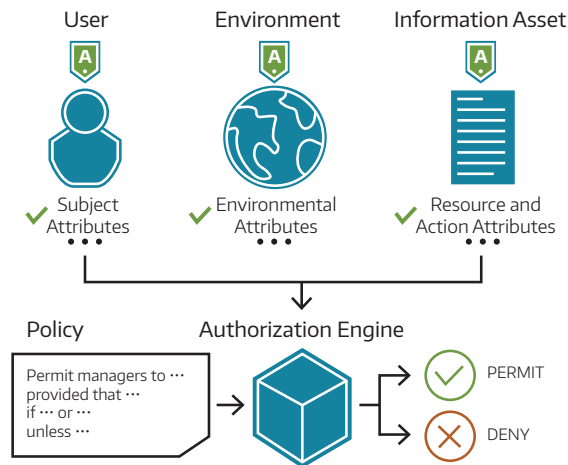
User

A

Subject Attributes
• • •

Environment

A

Environmental Attributes
• • •

Information Asset

A

Resource and Action Attributes
• • •

Policy

Permit managers to ···
provided that ···
if ··· or ···
unless ···

Authorization Engine

PERMIT

DENY